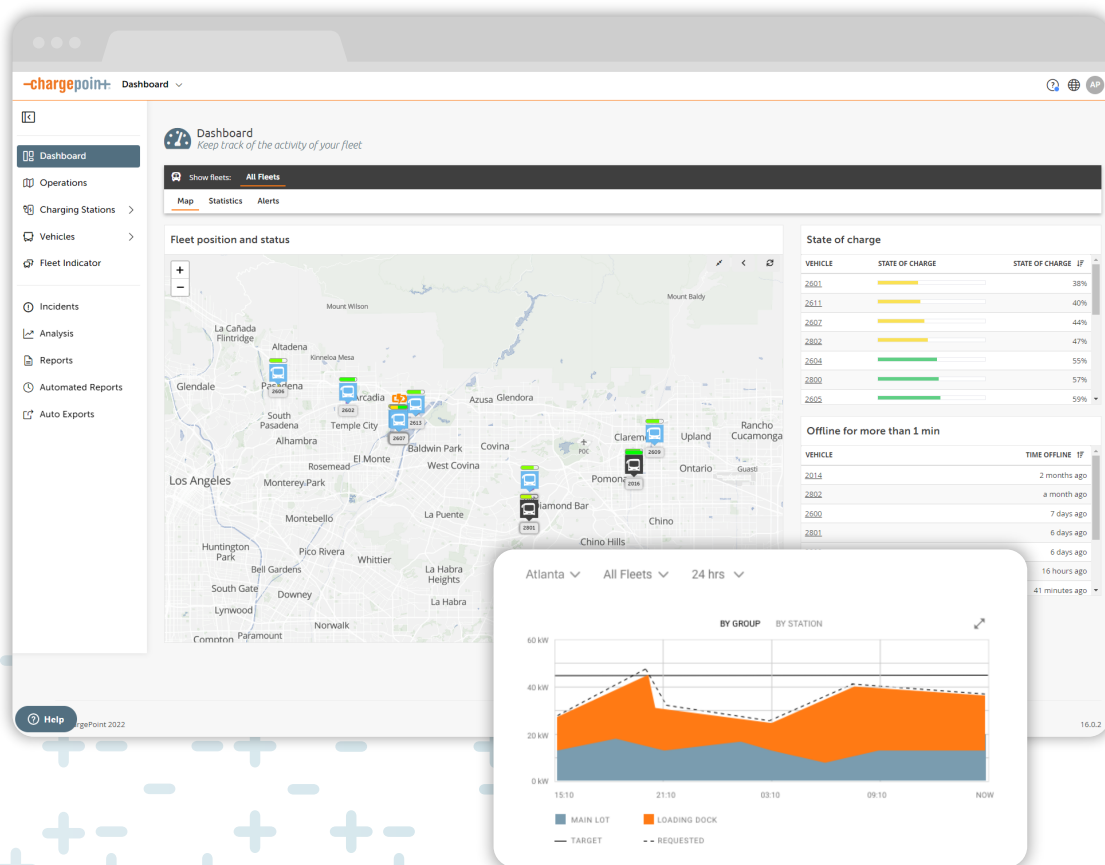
-chargepoin+ Dashboard

AP

Dashboard
Operations
Charging Stations
Vehicles
Fleet Indicator
Incidents
Analysis
Reports
Automated Reports
Auto Exports

Dashboard
Keep track of the activity of your fleet

Show fleets: All Fleets

Map Statistics Alerts

Fleet position and status

+
−

Mount Wilson
Mount Baldy
La Cañada Flintridge
Altadena
Kinneloa Mesa
Glendale
Pasadena
Arcadia
Azusa
Glendora
South Pasadena
Temple City
Alhambra
Baldwin Park
Covina
Claremont
Upland
Rancho Cucamonga
El Monte
Rosemead
West Covina
Ontario
Los Angeles
Monterey Park
Pomona
Diamond Bar
Montebello
La Puente
Chino
Chino Hills
Huntington Park
Pico Rivera
Whittier
Bell Gardens
La Habra Heights
South Gate
Downey
La Habra
Lynwood
Norwalk
Compton
Paramount
POC

2609
2602
2613
2607
2609
2016
2801

State of charge

| VEHICLE | STATE OF CHARGE | STATE OF CHARGE |
|---|---|---|
| 2601 | | 38% |
| 2611 | | 40% |
| 2607 | | 44% |
| 2802 | | 47% |
| 2604 | | 55% |
| 2800 | | 57% |
| 2605 | | 59% |

Offline for more than 1 min

| VEHICLE | TIME OFFLINE |
|---|---|
| 2014 | 2 months ago |
| 2802 | a month ago |
| 2600 | 7 days ago |
| 2801 | 6 days ago |
| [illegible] | 6 days ago |
| | 16 hours ago |
| | 41 minutes ago |

Help
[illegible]rgePoint 2022
16.0.2

Atlanta All Fleets 24 hrs

BY GROUP BY STATION

60 kW
40 kW
20 kW
0 kW
15:10 21:10 03:10 09:10 NOW

MAIN LOT LOADING DOCK
TARGET REQUESTED